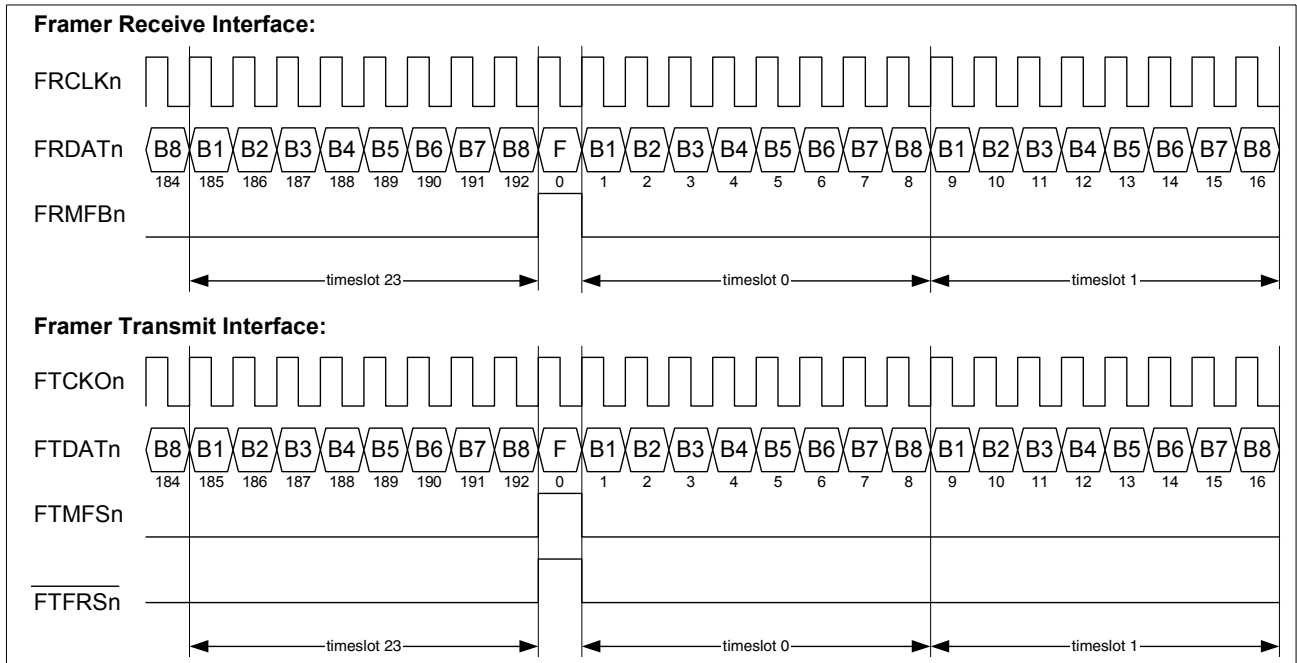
Framer Receive Interface:

FRCLKn

FRDATn B8 B1 B2 B3 B4 B5 B6 B7 B8 F B1 B2 B3 B4 B5 B6 B7 B8 B1 B2 B3 B4 B5 B6 B7 B8
184 185 186 187 188 189 190 191 192 0 1 2 3 4 5 6 7 8 9 10 11 12 13 14 15 16

FRMFBn

timeslot 23 timeslot 0 timeslot 1

Framer Transmit Interface:

FTCKOn

FTDATn B8 B1 B2 B3 B4 B5 B6 B7 B8 F B1 B2 B3 B4 B5 B6 B7 B8 B1 B2 B3 B4 B5 B6 B7 B8
184 185 186 187 188 189 190 191 192 0 1 2 3 4 5 6 7 8 9 10 11 12 13 14 15 16

FTMFSn

$\overline{FTFRSn}$

timeslot 23 timeslot 0 timeslot 1